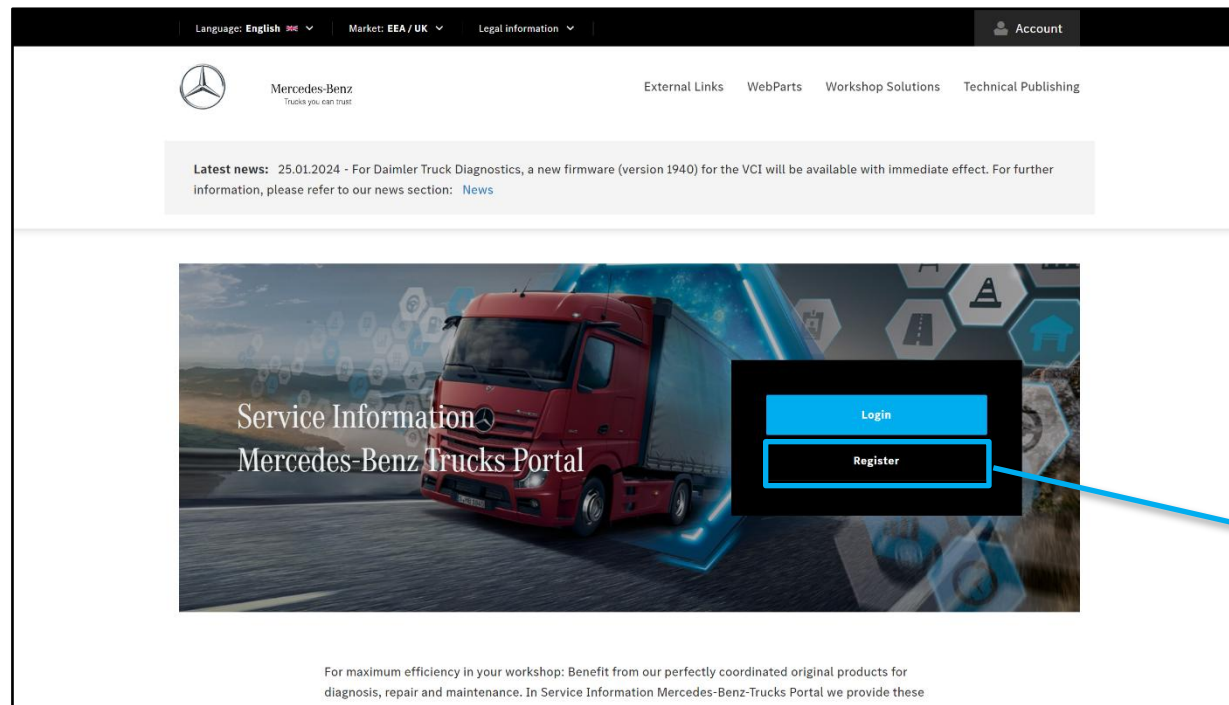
Language: English | Market: EEA / UK | Legal information | Account

Mercedes-Benz
Trucks you can trust

External Links WebParts Workshop Solutions Technical Publishing

Latest news: 25.01.2024 - For Daimler Truck Diagnostics, a new firmware (version 1940) for the VCI will be available with immediate effect. For further information, please refer to our news section: News

Service Information
Mercedes-Benz Trucks Portal

Login

Register

For maximum efficiency in your workshop: Benefit from our perfectly coordinated original products for diagnosis, repair and maintenance. In Service Information Mercedes-Benz-Trucks Portal we provide these